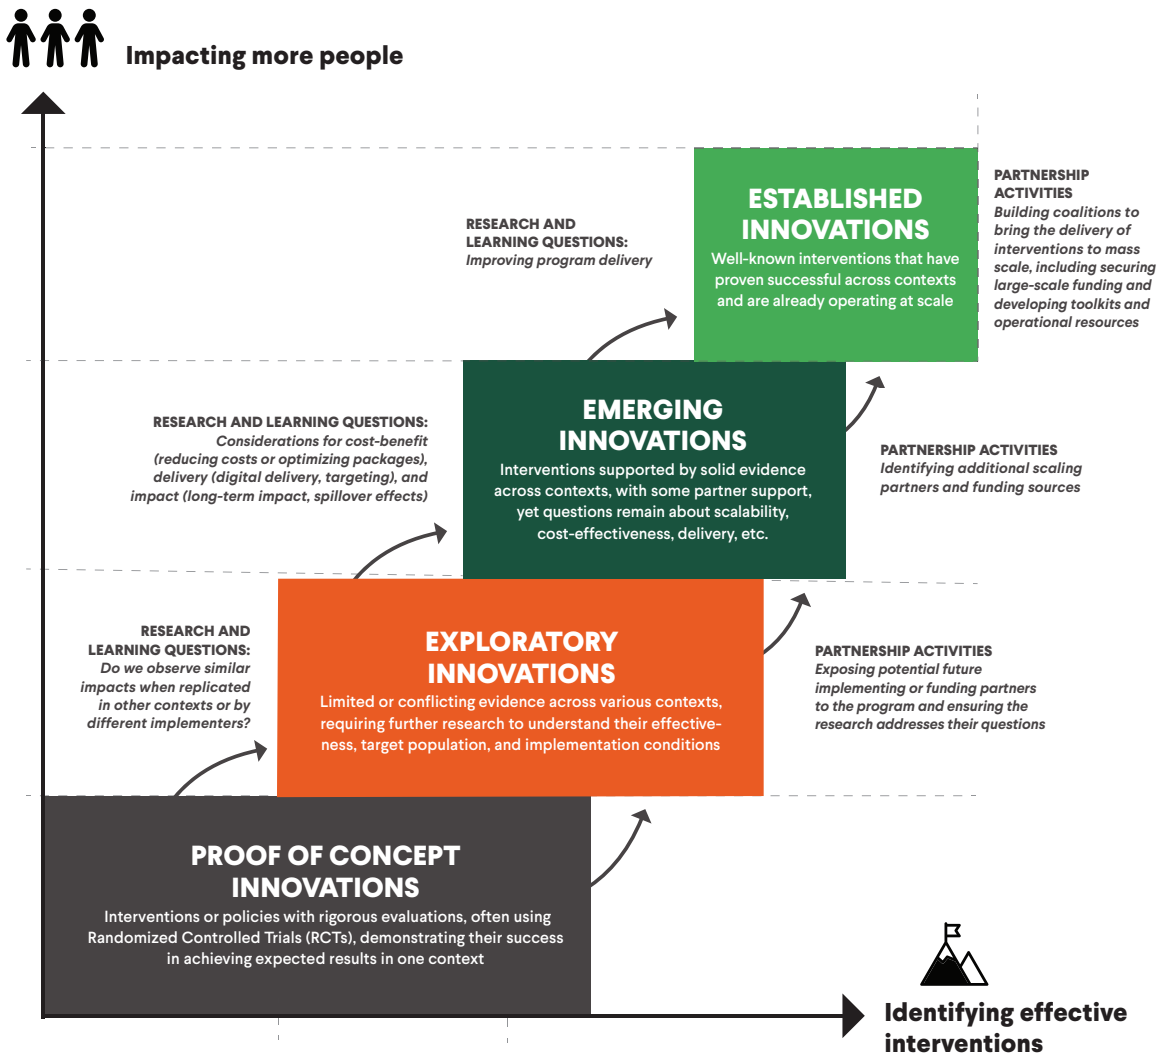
Impacting more people

RESEARCH AND LEARNING QUESTIONS:
Improving program delivery

ESTABLISHED INNOVATIONS
Well-known interventions that have proven successful across contexts and are already operating at scale

PARTNERSHIP ACTIVITIES
Building coalitions to bring the delivery of interventions to mass scale, including securing large-scale funding and developing toolkits and operational resources

RESEARCH AND LEARNING QUESTIONS:
Considerations for cost-benefit (reducing costs or optimizing packages), delivery (digital delivery, targeting), and impact (long-term impact, spillover effects)

EMERGING INNOVATIONS
Interventions supported by solid evidence across contexts, with some partner support, yet questions remain about scalability, cost-effectiveness, delivery, etc.

PARTNERSHIP ACTIVITIES
Identifying additional scaling partners and funding sources

RESEARCH AND LEARNING QUESTIONS:
Do we observe similar impacts when replicated in other contexts or by different implementers?

EXPLORATORY INNOVATIONS
Limited or conflicting evidence across various contexts, requiring further research to understand their effectiveness, target population, and implementation conditions

PARTNERSHIP ACTIVITIES
Exposing potential future implementing or funding partners to the program and ensuring the research addresses their questions

PROOF OF CONCEPT INNOVATIONS
Interventions or policies with rigorous evaluations, often using Randomized Controlled Trials (RCTs), demonstrating their success in achieving expected results in one context

Identifying effective interventions